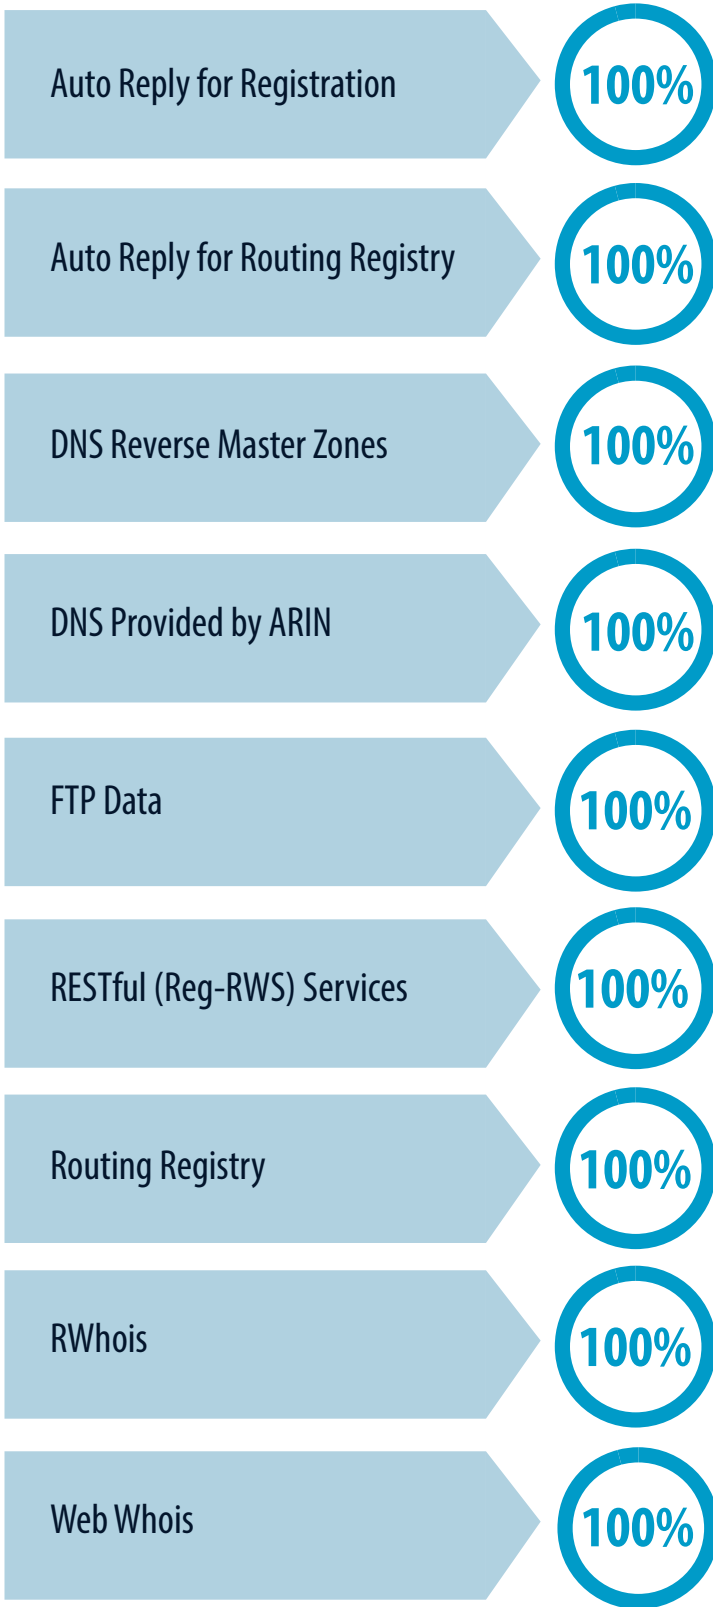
Auto Reply for Registration
100%

Auto Reply for Routing Registry
100%

DNS Reverse Master Zones
100%

DNS Provided by ARIN
100%

FTP Data
100%

RESTful (Reg-RWS) Services
100%

Routing Registry
100%

RWhois
100%

Web Whois
100%